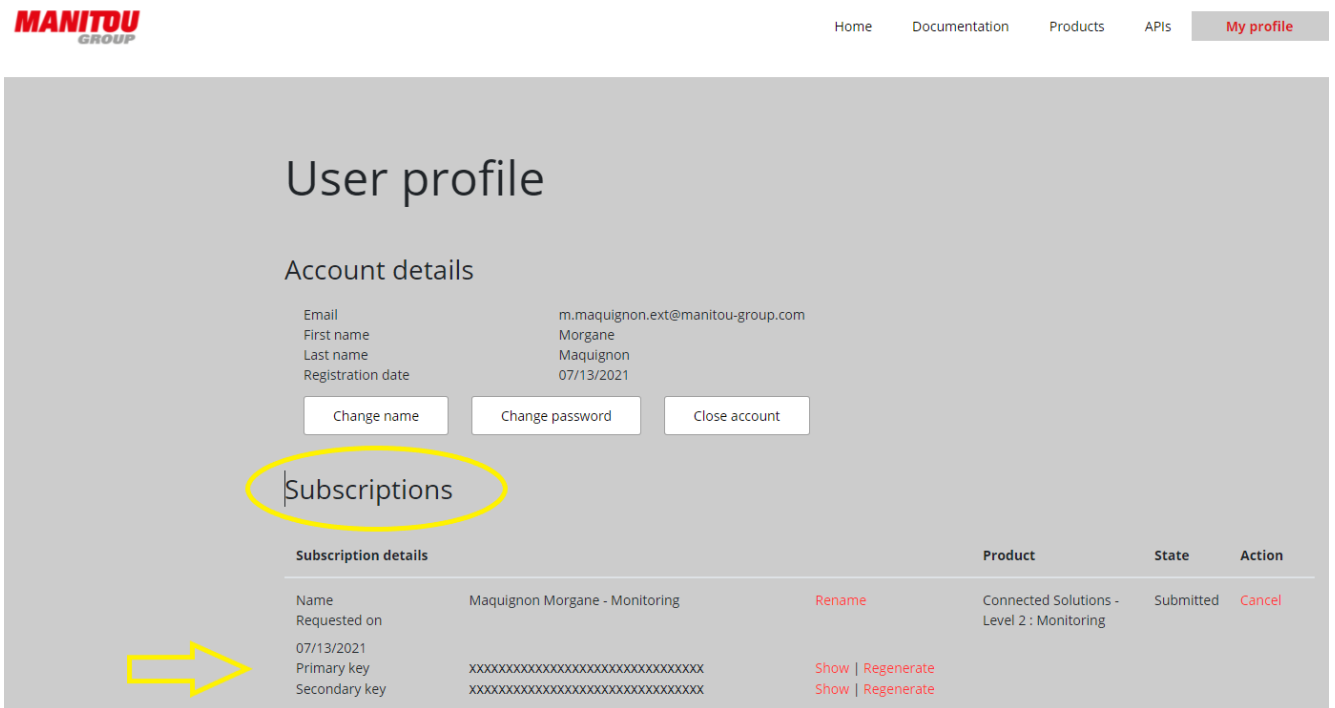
MANITOU GROUP

Home Documentation Products APIs My profile

User profile

Account details

Email m.maquignon.ext@manitou-group.com
First name Morgane
Last name Maquignon
Registration date 07/13/2021

Change name Change password Close account

Subscriptions

| Subscription details | | | Product | State | Action |
|---|---|---|---|---|---|
| Name Requested on 07/13/2021 | Maquignon Morgane - Monitoring | Rename | Connected Solutions - Level 2 : Monitoring | Submitted | Cancel |
| Primary key | xxxxxxxxxxxxxxxxxxxxxxxxxxxxxxxx | Show \| Regenerate | | | |
| Secondary key | xxxxxxxxxxxxxxxxxxxxxxxxxxxxxxxx | Show \| Regenerate | | | |